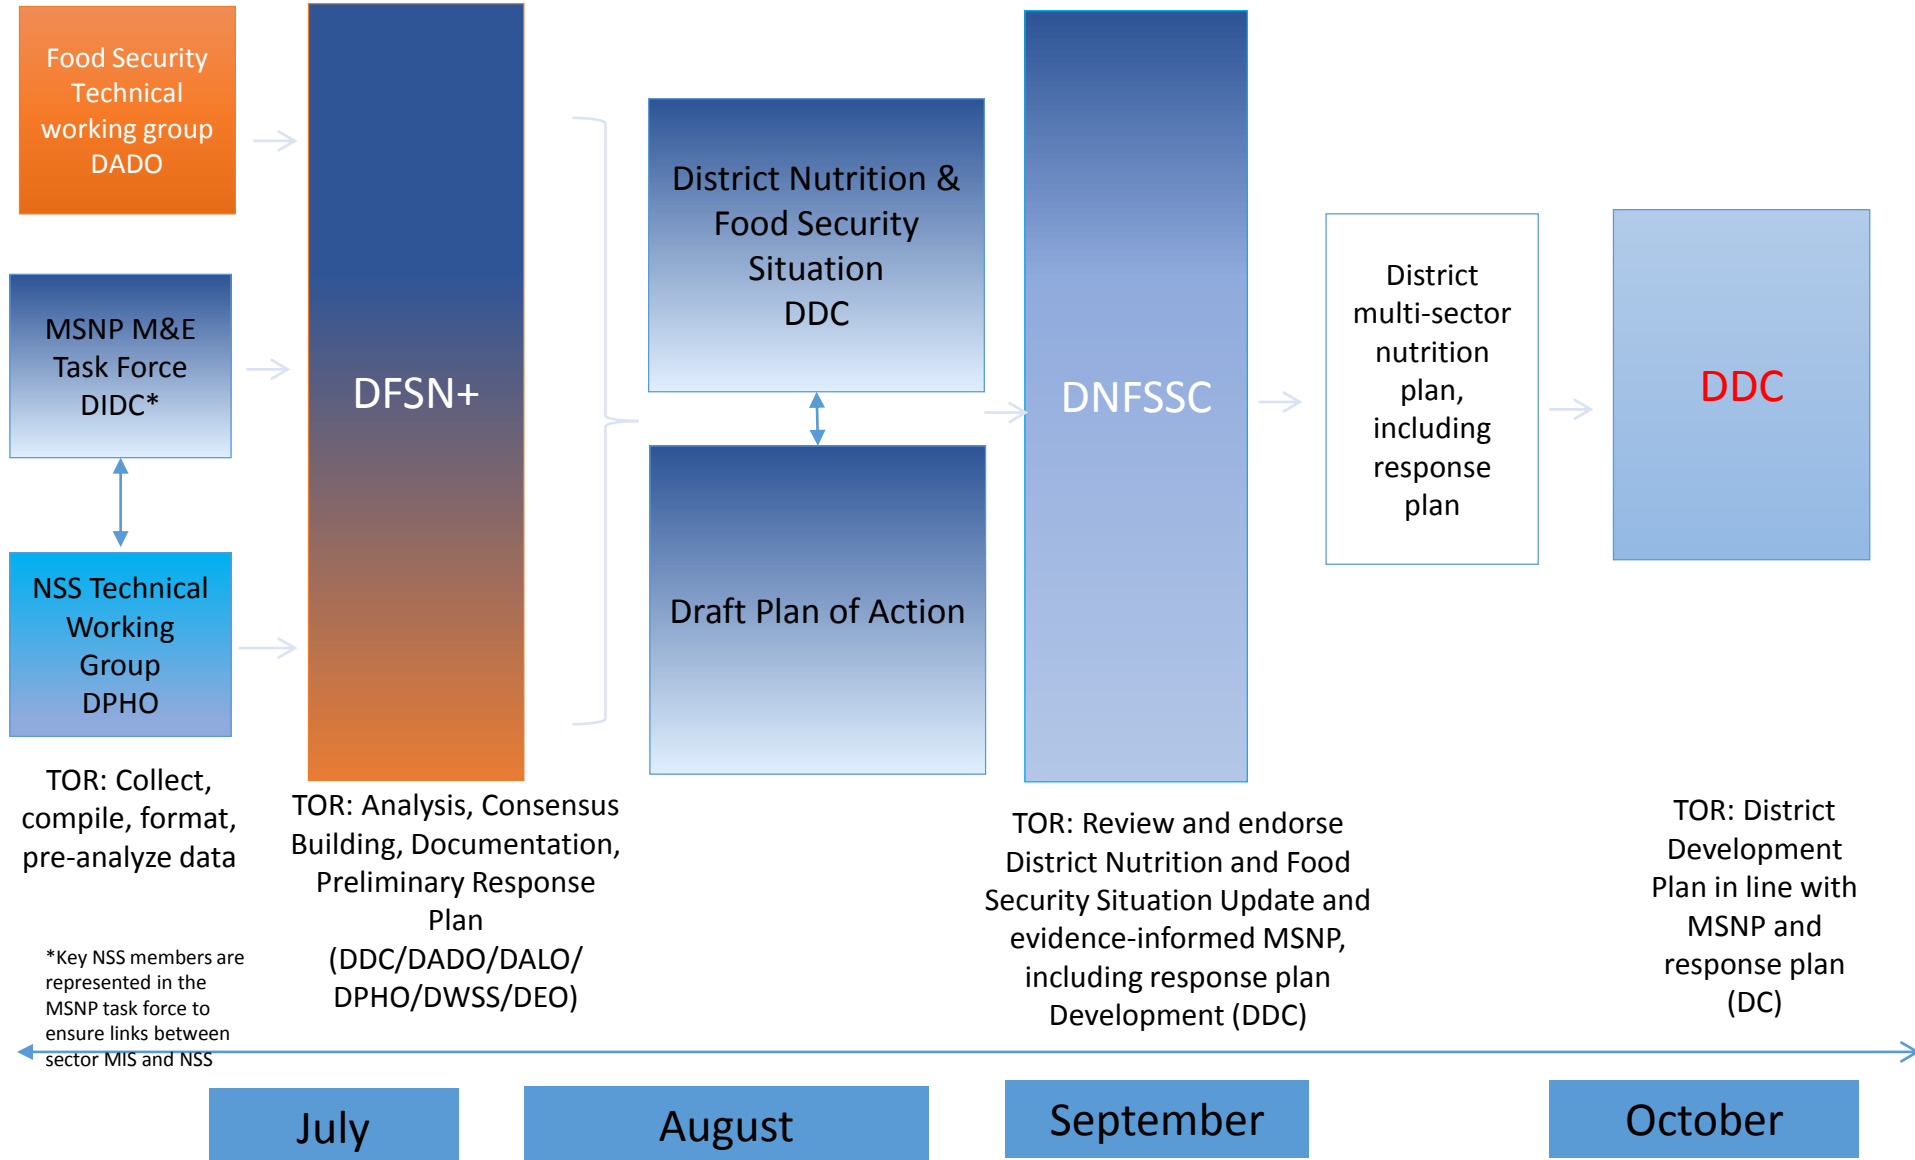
Food Security Technical working group DADO

MSNP M&E Task Force DIDC*

NSS Technical Working Group DPHO

TOR: Collect, compile, format, pre-analyze data

*Key NSS members are represented in the MSNP task force to ensure links between sector MIS and NSS

DFSN+

TOR: Analysis, Consensus Building, Documentation, Preliminary Response Plan (DDC/DADO/DALO/ DPHO/DWSS/DEO)

District Nutrition & Food Security Situation DDC

Draft Plan of Action

DNFSSC

TOR: Review and endorse District Nutrition and Food Security Situation Update and evidence-informed MSNP, including response plan Development (DDC)

District multi-sector nutrition plan, including response plan

DDC

TOR: District Development Plan in line with MSNP and response plan (DC)

July

August

September

October